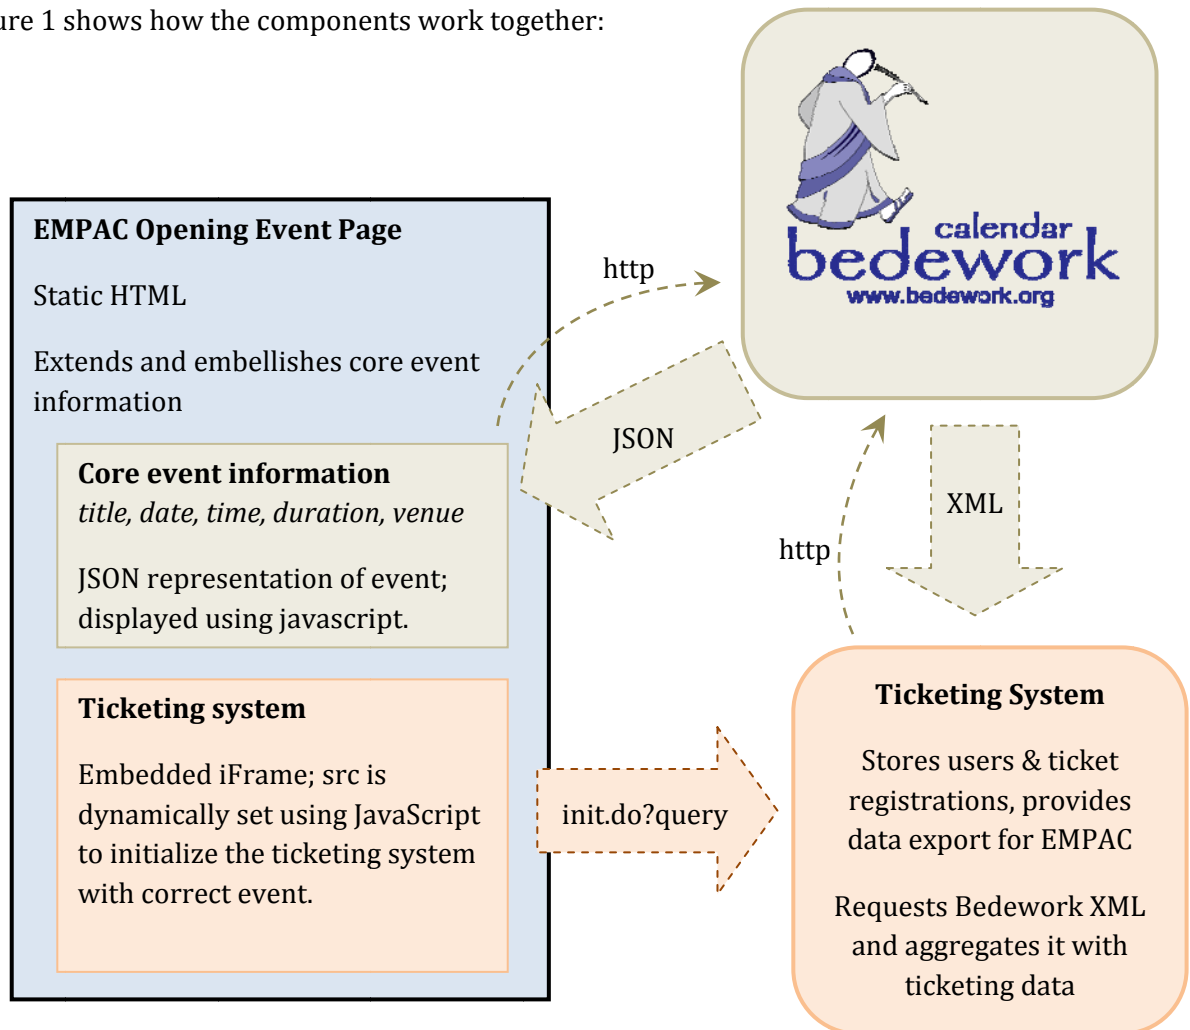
ure 1 shows how the components work together:

calendar
bedework
www.bedework.org

EMPAC Opening Event Page

Static HTML

Extends and embellishes core event information

Core event information
*title, date, time, duration, venue*

JSON representation of event; displayed using javascript.

Ticketing system

Embedded iFrame; src is dynamically set using JavaScript to initialize the ticketing system with correct event.

http

JSON

XML

http

init.do?query

Ticketing System

Stores users & ticket registrations, provides data export for EMPAC

Requests Bedework XML and aggregates it with ticketing data